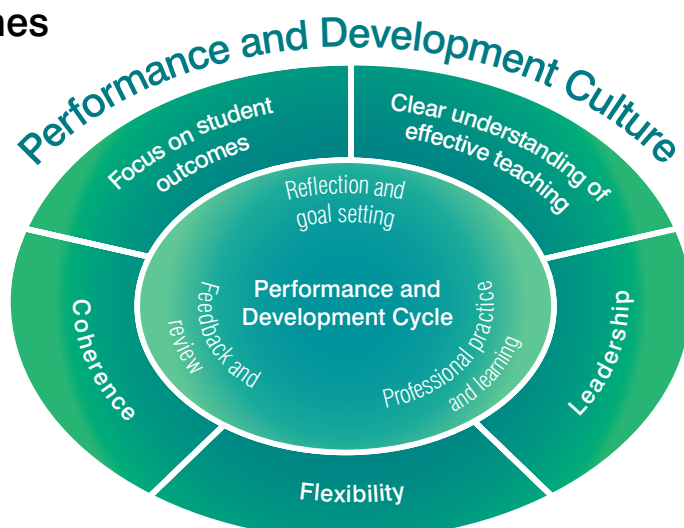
nes

Performance and Development Culture

Focus on student outcomes

Clear understanding of effective teaching

Reflection and goal setting

Performance and Development Cycle

Feedback and review

Professional practice and learning

Coherence

Leadership

Flexibility